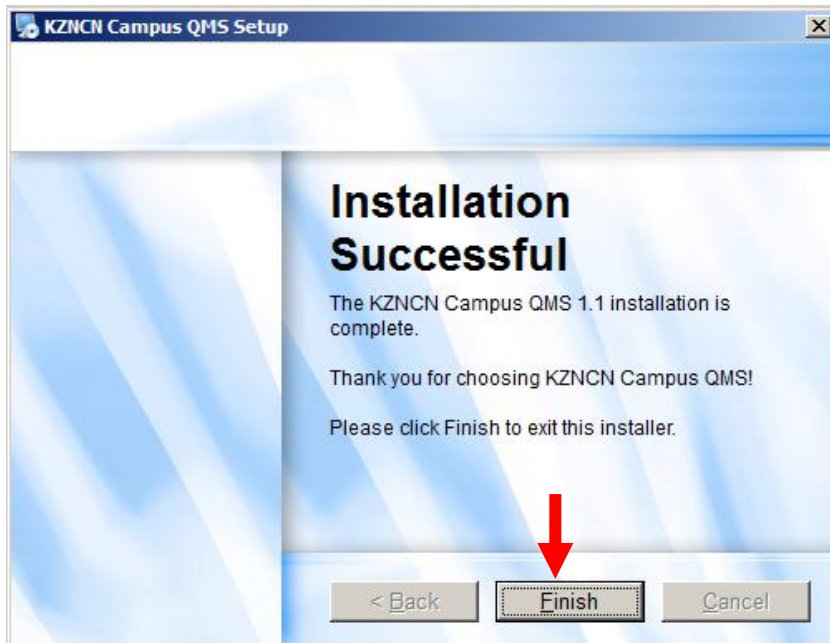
KZNCN Campus QMS Setup

Installation Successful

The KZNCN Campus QMS 1.1 installation is complete.

Thank you for choosing KZNCN Campus QMS!

Please click Finish to exit this installer.

< Back

Finish

Cancel